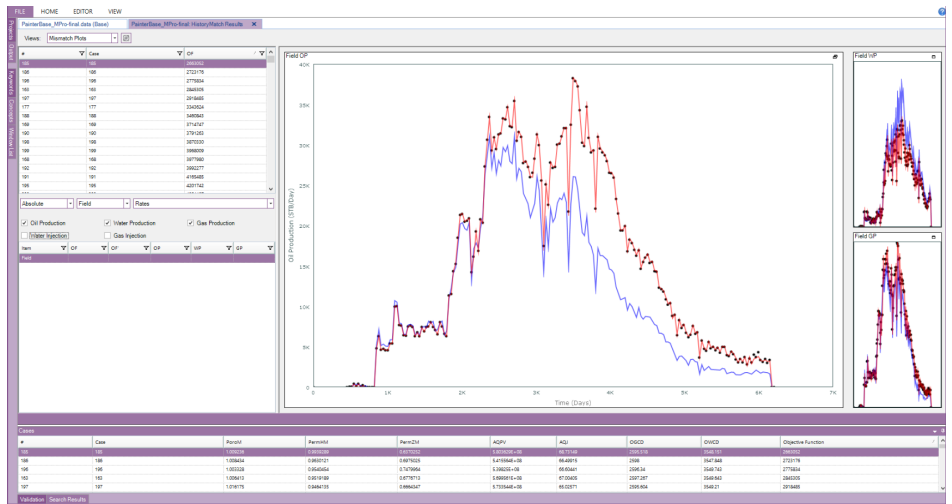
FILE HOME EDITOR VIEW

PainterBase_MPro-final.dats (Base) PainterBase_MPro-final: HistoryMatch Results ×

Views: Mismatch Plots

Projects Data Keywords Concepts Wizards List

| # | Case | OF |
|---|---|---|
| 180 | 180 | 2860082 |
| 186 | 186 | 2723176 |
| 196 | 196 | 2775834 |
| 153 | 153 | 2845305 |
| 197 | 197 | 2918485 |
| 177 | 177 | 3342624 |
| 188 | 188 | 3490843 |
| 169 | 169 | 3714747 |
| 190 | 190 | 2791263 |
| 198 | 198 | 3870330 |
| 199 | 199 | 3868009 |
| 168 | 168 | 3977880 |
| 192 | 192 | 3992277 |
| 191 | 191 | 4165485 |
| 195 | 195 | 4201742 |

Absolute Field Rates

Oil Production Water Production Gas Production
Water Injection Gas Injection

| Item | OF | OF | OP | WP | GP |
|---|---|---|---|---|---|
| Field | | | | | |

Field OP

Oil Production (STB/Day)

40K 35K 30K 25K 20K 15K 10K 5K 0

0 1K 2K 3K 4K 5K 6K 7K

Time (Days)

Field WP

Field GP

Cases

| # | Case | PoroM | PermHM | PermZM | AQPV | AQJ | OGCD | OWCD | Objective Function |
|---|---|---|---|---|---|---|---|---|---|
| 180 | 180 | 1.009039 | 0.9609089 | 0.9575033 | 5.600526e+08 | 66.73149 | 2585.018 | 3546.151 | 2860082 |
| 186 | 186 | 1.009434 | 0.9630121 | 0.6875025 | 6.415584e+08 | 66.48615 | 2598 | 3547.844 | 2723176 |
| 196 | 196 | 1.003328 | 0.9540454 | 0.7479964 | 5.399255e+08 | 66.60461 | 2595.34 | 3549.743 | 2775834 |
| 153 | 153 | 1.005613 | 0.9619169 | 0.6776713 | 5.699551e+08 | 67.00405 | 2597.287 | 3549.543 | 2845305 |
| 197 | 197 | 1.016175 | 0.9484153 | 0.6664347 | 5.733544e+08 | 65.02571 | 2595.604 | 3549.21 | 2918485 |

Validation Search Results